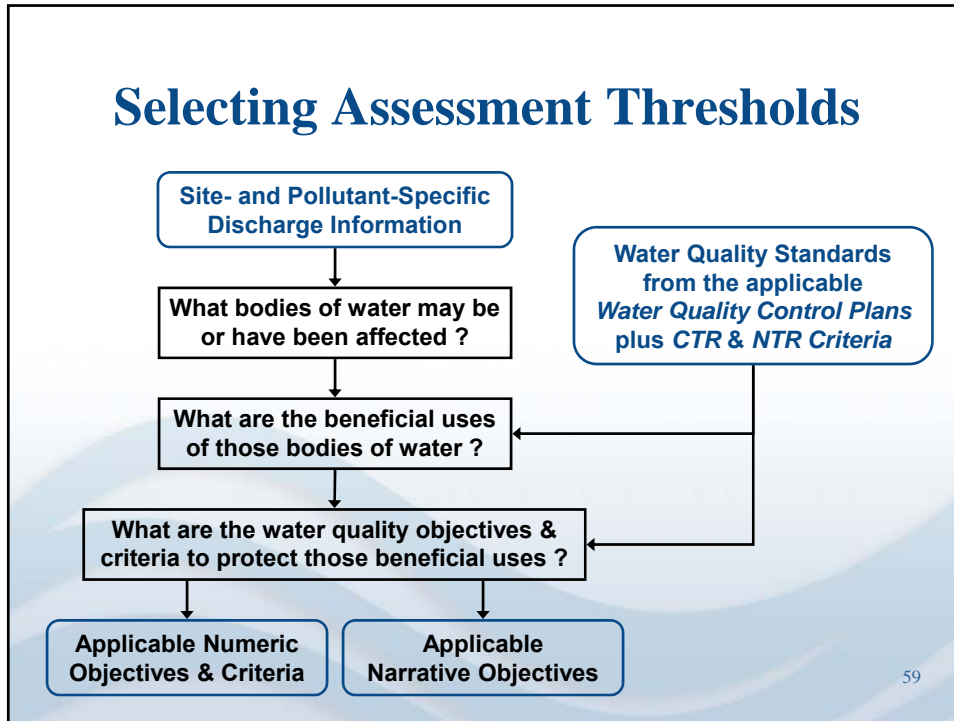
Selecting Assessment Thresholds

Site- and Pollutant-Specific Discharge Information

Water Quality Standards from the applicable *Water Quality Control Plans* plus *CTR* & *NTR Criteria*

What bodies of water may be or have been affected ?

What are the beneficial uses of those bodies of water ?

What are the water quality objectives & criteria to protect those beneficial uses ?

Applicable Numeric Objectives & Criteria

Applicable Narrative Objectives

59